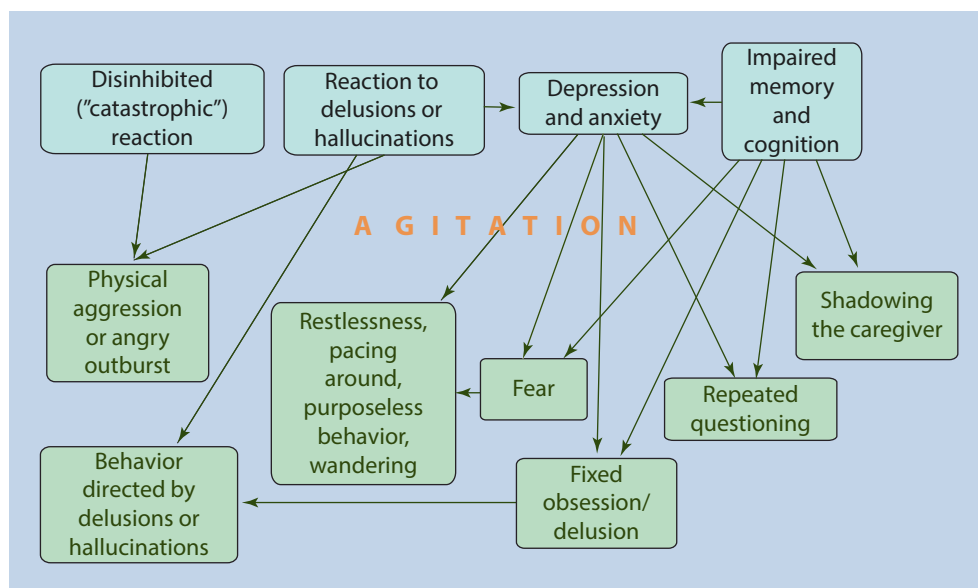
Disinhibited ("catastrophic") reaction

Reaction to delusions or hallucinations

Depression and anxiety

Impaired memory and cognition

AGITATION

Physical aggression or angry outburst

Restlessness, pacing around, purposeless behavior, wandering

Fear

Shadowing the caregiver

Repeated questioning

Behavior directed by delusions or hallucinations

Fixed obsession/ delusion